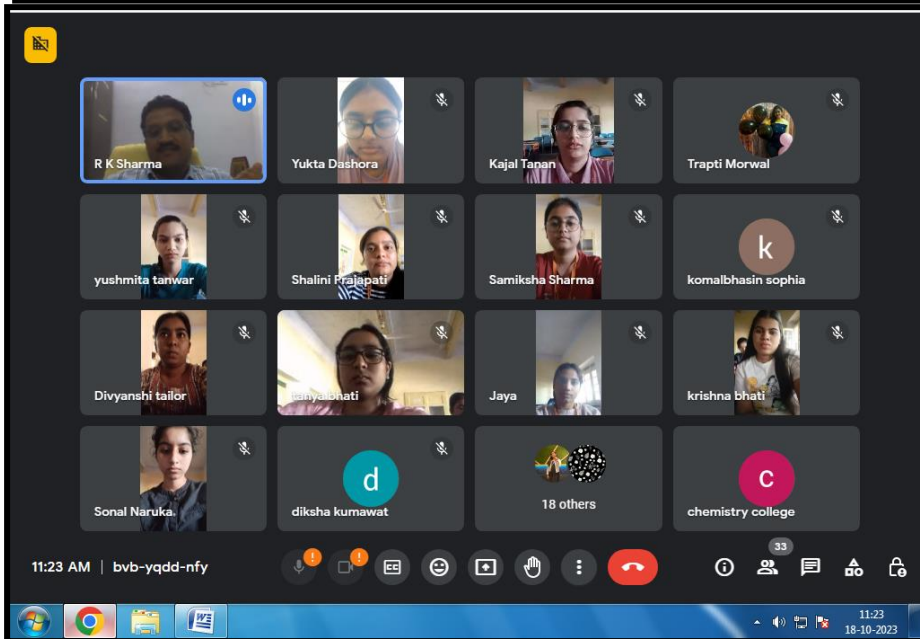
R K Sharma
Yukta Dashora
Kajal Tanan
Trapti Morwal
yushmita tanwar
Shalini Prajapati
Samiksha Sharma
k
komalbhasin sophia
Divyanshi tailor
tanya bhati
Jaya
krishna bhati
Sonal Naruka
d
diksha kumawat
18 others
c
chemistry college
11:23 AM | bvb-yqdd-nfy
33
11:23
18-10-2023